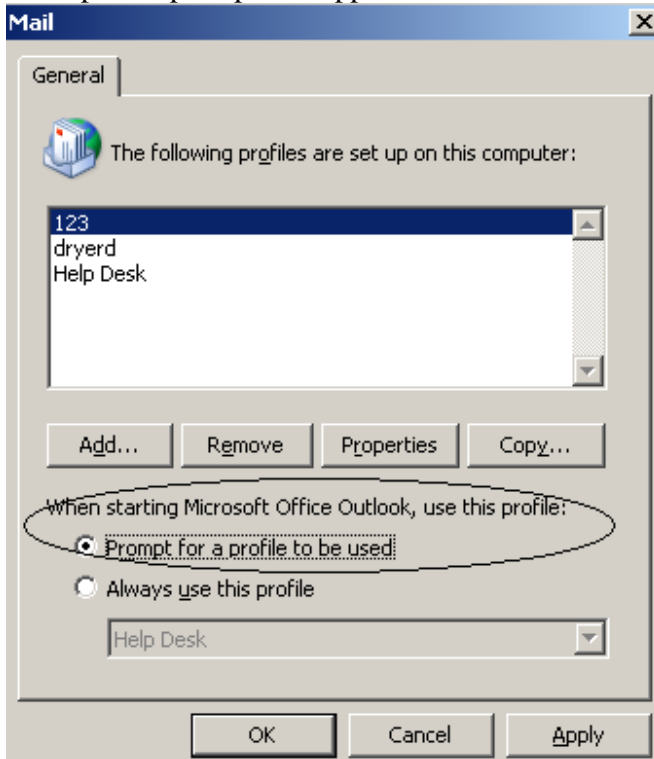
Mail

General

The following profiles are set up on this computer:

123
dryerd
Help Desk

Add... Remove Properties Copy...

When starting Microsoft Office Outlook, use this profile:

Prompt for a profile to be used

Always use this profile

Help Desk

OK Cancel Apply